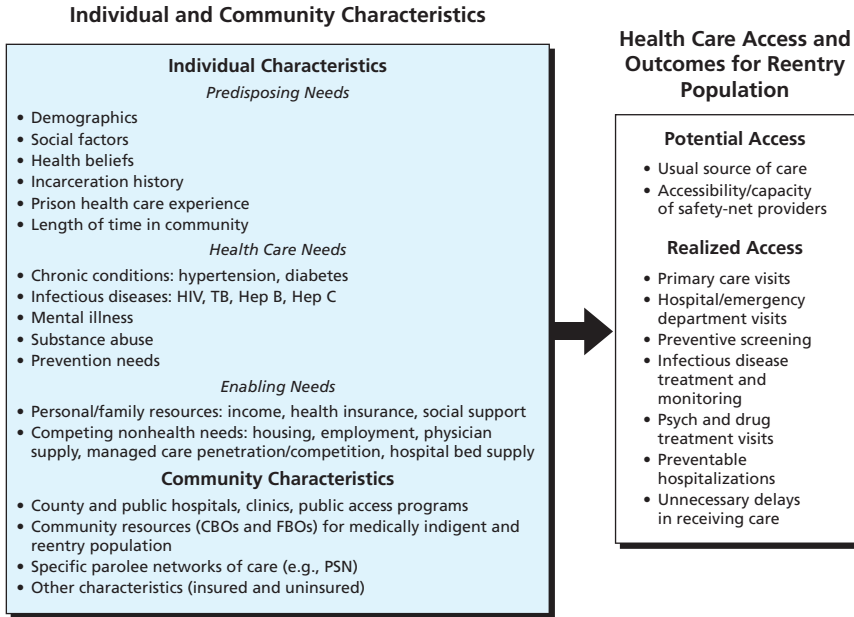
Individual and Community Characteristics

Individual Characteristics

Predisposing Needs

• Demographics
• Social factors
• Health beliefs
• Incarceration history
• Prison health care experience
• Length of time in community

Health Care Needs

• Chronic conditions: hypertension, diabetes
• Infectious diseases: HIV, TB, Hep B, Hep C
• Mental illness
• Substance abuse
• Prevention needs

Enabling Needs

• Personal/family resources: income, health insurance, social support
• Competing nonhealth needs: housing, employment, physician supply, managed care penetration/competition, hospital bed supply

Community Characteristics

• County and public hospitals, clinics, public access programs
• Community resources (CBOs and FBOs) for medically indigent and reentry population
• Specific parolee networks of care (e.g., PSN)
• Other characteristics (insured and uninsured)

Health Care Access and Outcomes for Reentry Population

Potential Access

• Usual source of care
• Accessibility/capacity of safety-net providers

Realized Access

• Primary care visits
• Hospital/emergency department visits
• Preventive screening
• Infectious disease treatment and monitoring
• Psych and drug treatment visits
• Preventable hospitalizations
• Unnecessary delays in receiving care